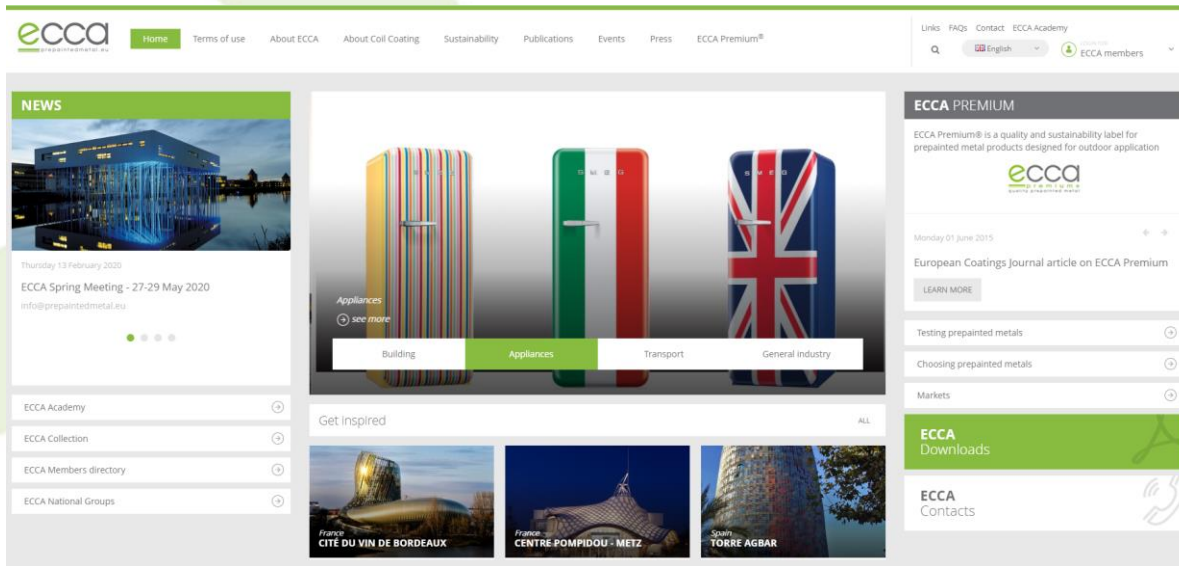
ecca
prepaintedmetal.eu

Home Terms of use About ECCA About Coil Coating Sustainability Publications Events Press ECCA Premium®

Links FAQs Contact ECCA Academy

English

ECCA members

NEWS

Thursday 13 February 2020

ECCA Spring Meeting - 27-29 May 2020

info@prepaintedmetal.eu

ECCA Academy

ECCA Collection

ECCA Members directory

ECCA National Groups

Appliances

see more

Building Appliances Transport General industry

Get inspired

ALL

France
CITÉ DU VIN DE BORDEAUX

France
CENTRE POMPIDOU - METZ

Spain
TORRE AGBAR

ECCA PREMIUM

ECCA Premium® is a quality and sustainability label for prepainted metal products designed for outdoor application

ecca
premium
quality prepainted metal

Monday 01 June 2015

European Coatings Journal article on ECCA Premium

LEARN MORE

Testing prepainted metals

Choosing prepainted metals

Markets

ECCA
Downloads

ECCA
Contacts